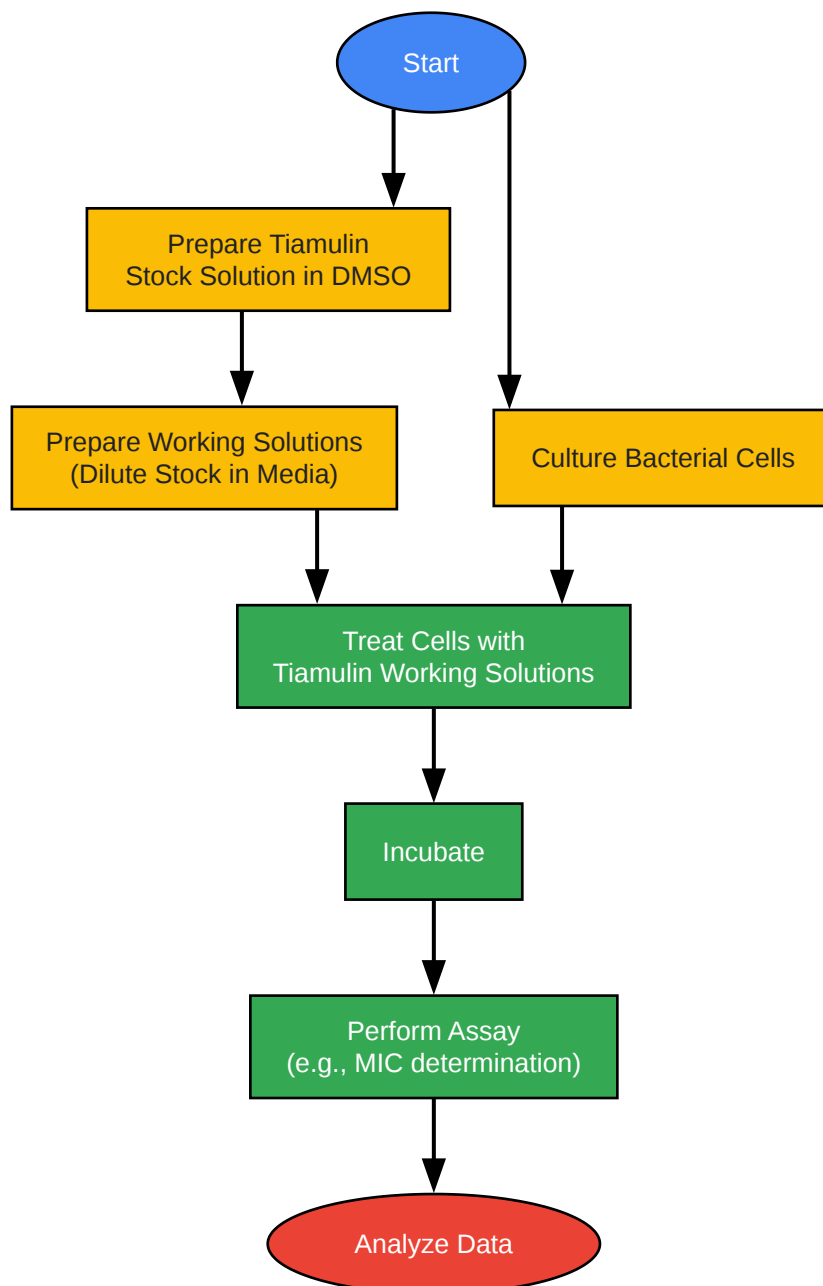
Start

Prepare Tiamulin Stock Solution in DMSO

Prepare Working Solutions (Dilute Stock in Media)

Culture Bacterial Cells

Treat Cells with Tiamulin Working Solutions

Incubate

Perform Assay (e.g., MIC determination)

Analyze Data